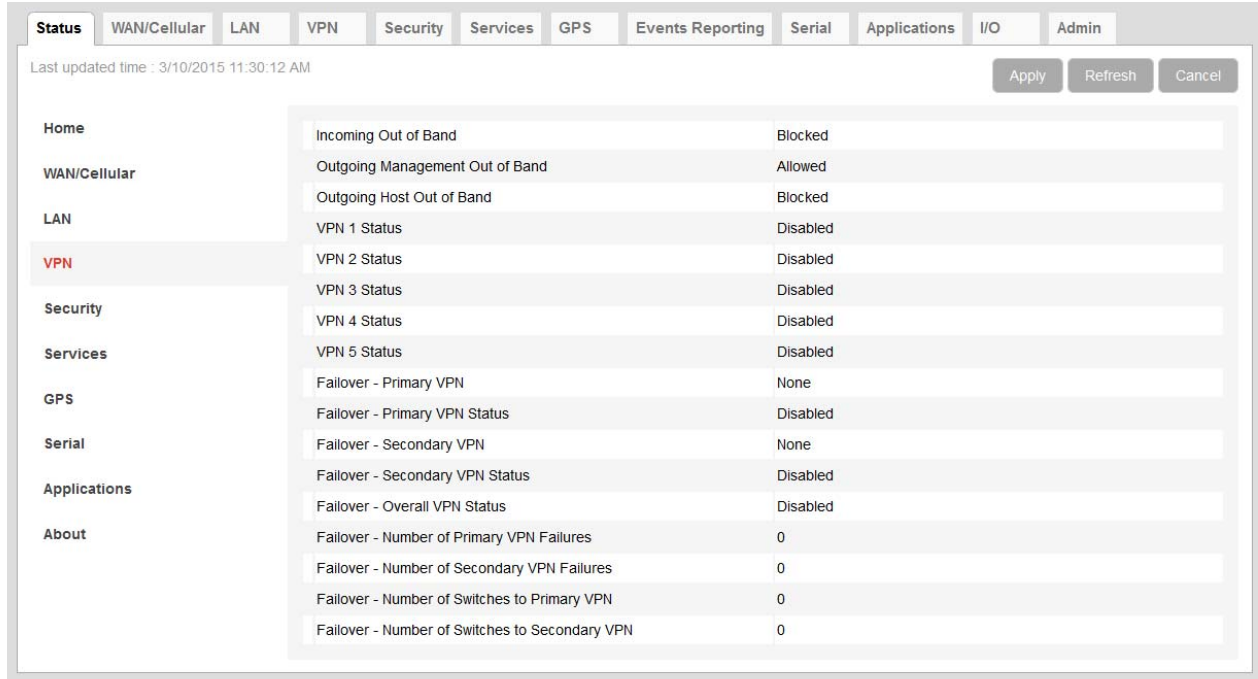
Status WAN/Cellular LAN VPN Security Services GPS Events Reporting Serial Applications I/O Admin

Last updated time : 3/10/2015 11:30:12 AM

Apply Refresh Cancel

Home
WAN/Cellular
LAN
VPN
Security
Services
GPS
Serial
Applications
About

| | |
|---|---|
| Incoming Out of Band | Blocked |
| Outgoing Management Out of Band | Allowed |
| Outgoing Host Out of Band | Blocked |
| VPN 1 Status | Disabled |
| VPN 2 Status | Disabled |
| VPN 3 Status | Disabled |
| VPN 4 Status | Disabled |
| VPN 5 Status | Disabled |
| Failover - Primary VPN | None |
| Failover - Primary VPN Status | Disabled |
| Failover - Secondary VPN | None |
| Failover - Secondary VPN Status | Disabled |
| Failover - Overall VPN Status | Disabled |
| Failover - Number of Primary VPN Failures | 0 |
| Failover - Number of Secondary VPN Failures | 0 |
| Failover - Number of Switches to Primary VPN | 0 |
| Failover - Number of Switches to Secondary VPN | 0 |